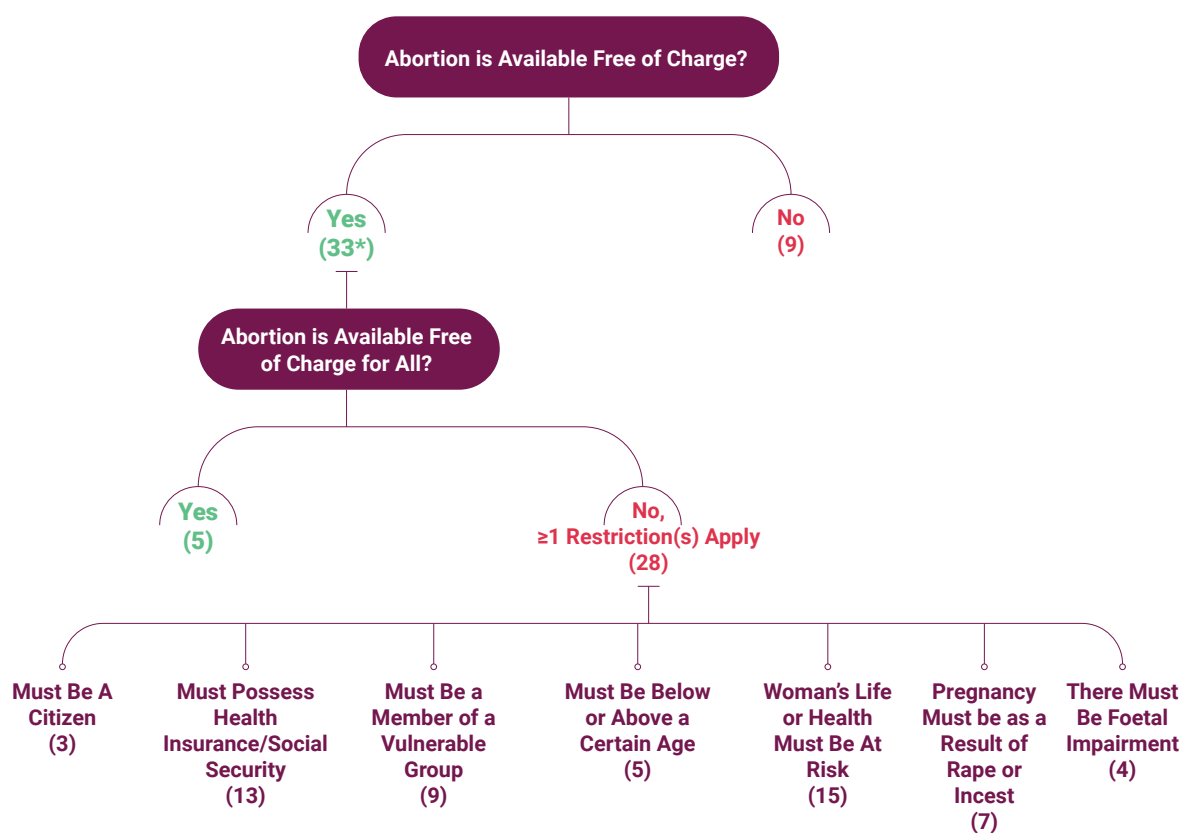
Abortion is Available Free of Charge?

Yes (33*)

No (9)

Abortion is Available Free of Charge for All?

Yes (5)

No, ≥1 Restriction(s) Apply (28)

Must Be A Citizen (3)

Must Possess Health Insurance/Social Security (13)

Must Be a Member of a Vulnerable Group (9)

Must Be Below or Above a Certain Age (5)

Woman's Life or Health Must Be At Risk (15)

Pregnancy Must be as a Result of Rape or Incest (7)

There Must Be Foetal Impairment (4)